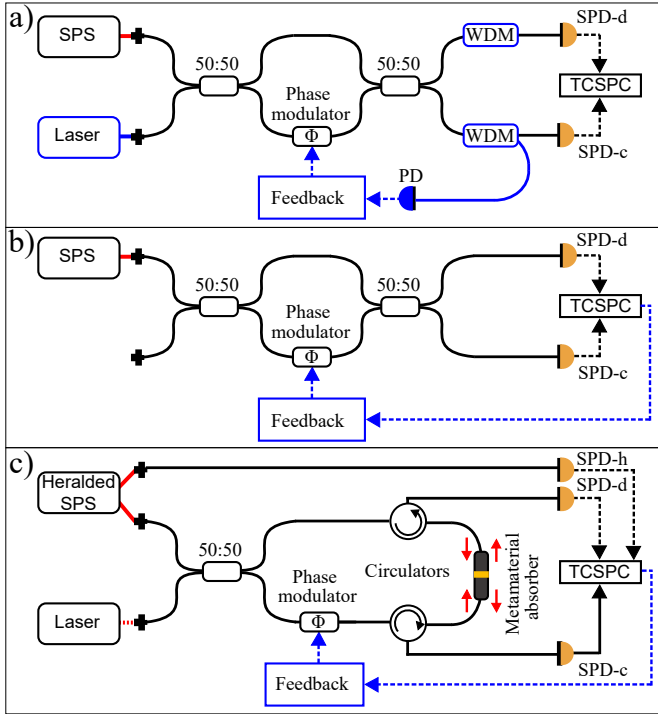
a)

SPS

Laser

50:50

Phase modulator

$\Phi$

50:50

WDM

WDM

SPD-d

TCSPC

SPD-c

Feedback

PD

b)

SPS

50:50

Phase modulator

$\Phi$

50:50

SPD-d

TCSPC

SPD-c

Feedback

c)

Heralded SPS

Laser

50:50

Phase modulator

$\Phi$

Circulators

Metamaterial absorber

SPD-h

SPD-d

TCSPC

SPD-c

Feedback